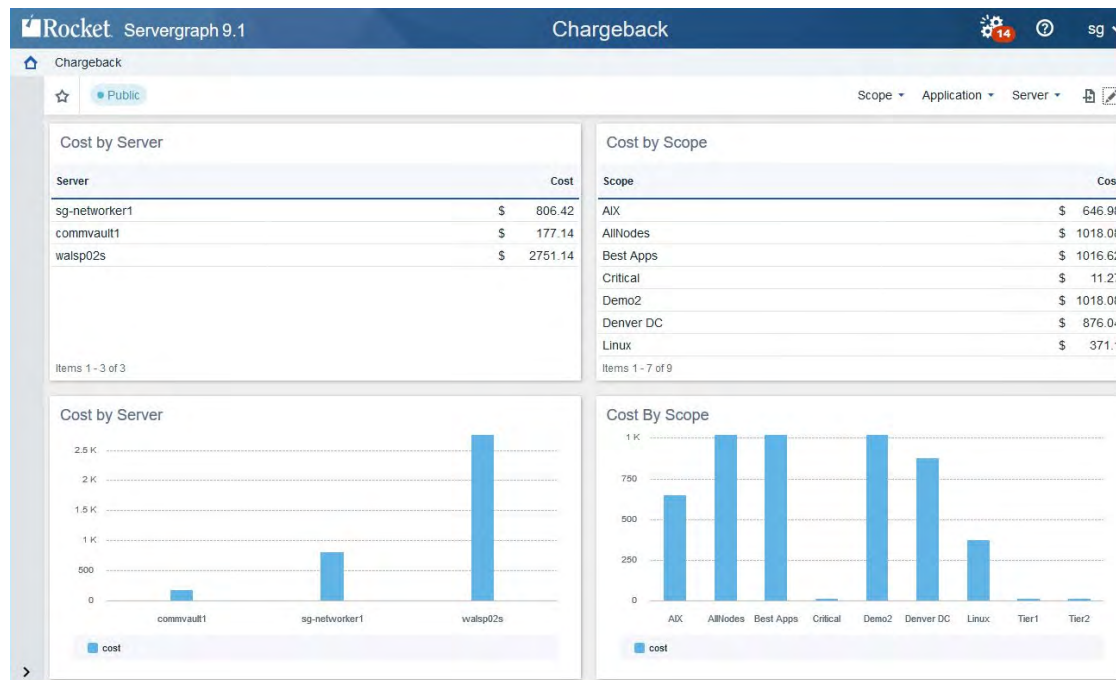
Rocket. Servergraph 9.1

Chargeback

14

sg

Chargeback

Public

Scope ▾ Application ▾ Server ▾

Cost by Server

| Server | | Cost |
|---|---|---|
| sg-networker1 | $ | 806.42 |
| commvault1 | $ | 177.14 |
| walsp02s | $ | 2751.14 |

Items 1 - 3 of 3

Cost by Scope

| Scope | | Cos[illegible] |
|---|---|---|
| AIX | $ | 646.9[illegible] |
| AllNodes | $ | 1018.0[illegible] |
| Best Apps | $ | 1016.6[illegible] |
| Critical | $ | 11.2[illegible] |
| Demo2 | $ | 1018.0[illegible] |
| Denver DC | $ | 876.0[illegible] |
| Linux | $ | 371.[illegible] |

Items 1 - 7 of 9

Cost by Server

2.5 K
2 K
1.5 K
1 K
500
0

commvault1 sg-networker1 walsp02s

cost

Cost By Scope

1 K
750
500
250
0

AIX AllNodes Best Apps Critical Demo2 Denver DC Linux Tier1 Tier2

cost